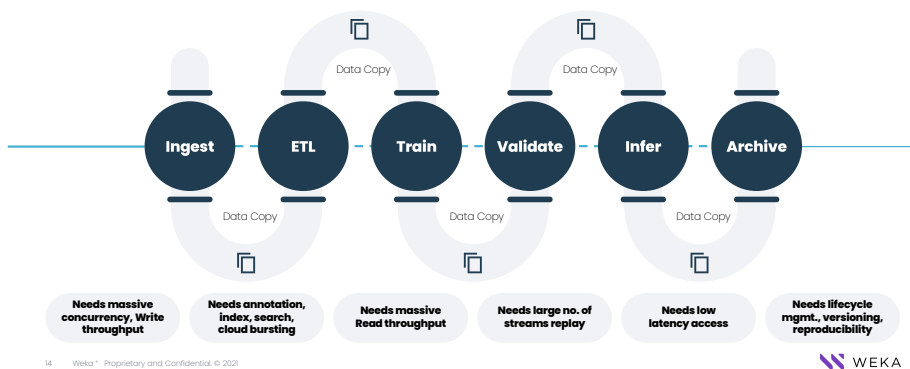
Data Copy

Data Copy

Ingest

ETL

Train

Validate

Infer

Archive

Data Copy

Data Copy

Data Copy

Needs massive concurrency, Write throughput

Needs annotation, index, search, cloud bursting

Needs massive Read throughput

Needs large no. of streams replay

Needs low latency access

Needs lifecycle mgmt., versioning, reproducibility

14 Weka® Proprietary and Confidential © 2021

WEKA